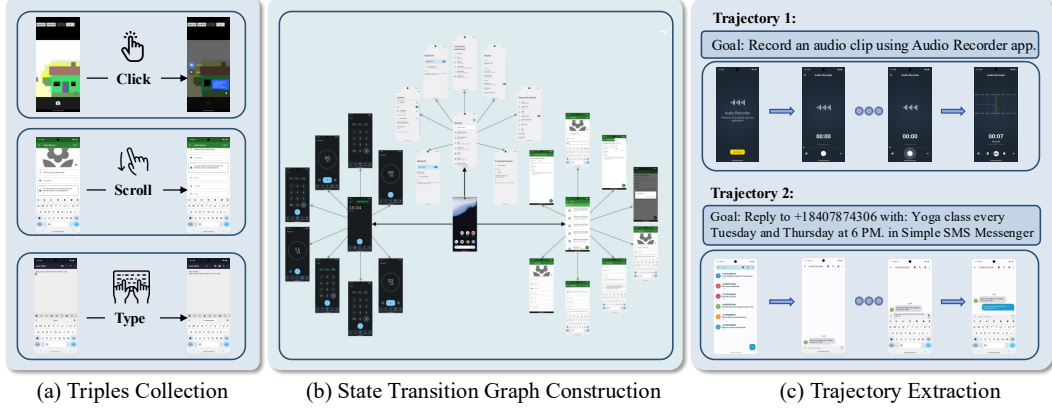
Click

Scroll

Type

Trajectory 1:

Goal: Record an audio clip using Audio Recorder app.

Trajectory 2:

Goal: Reply to +18407874306 with: Yoga class every Tuesday and Thursday at 6 PM. in Simple SMS Messenger

(a) Triples Collection

(b) State Transition Graph Construction

(c) Trajectory Extraction